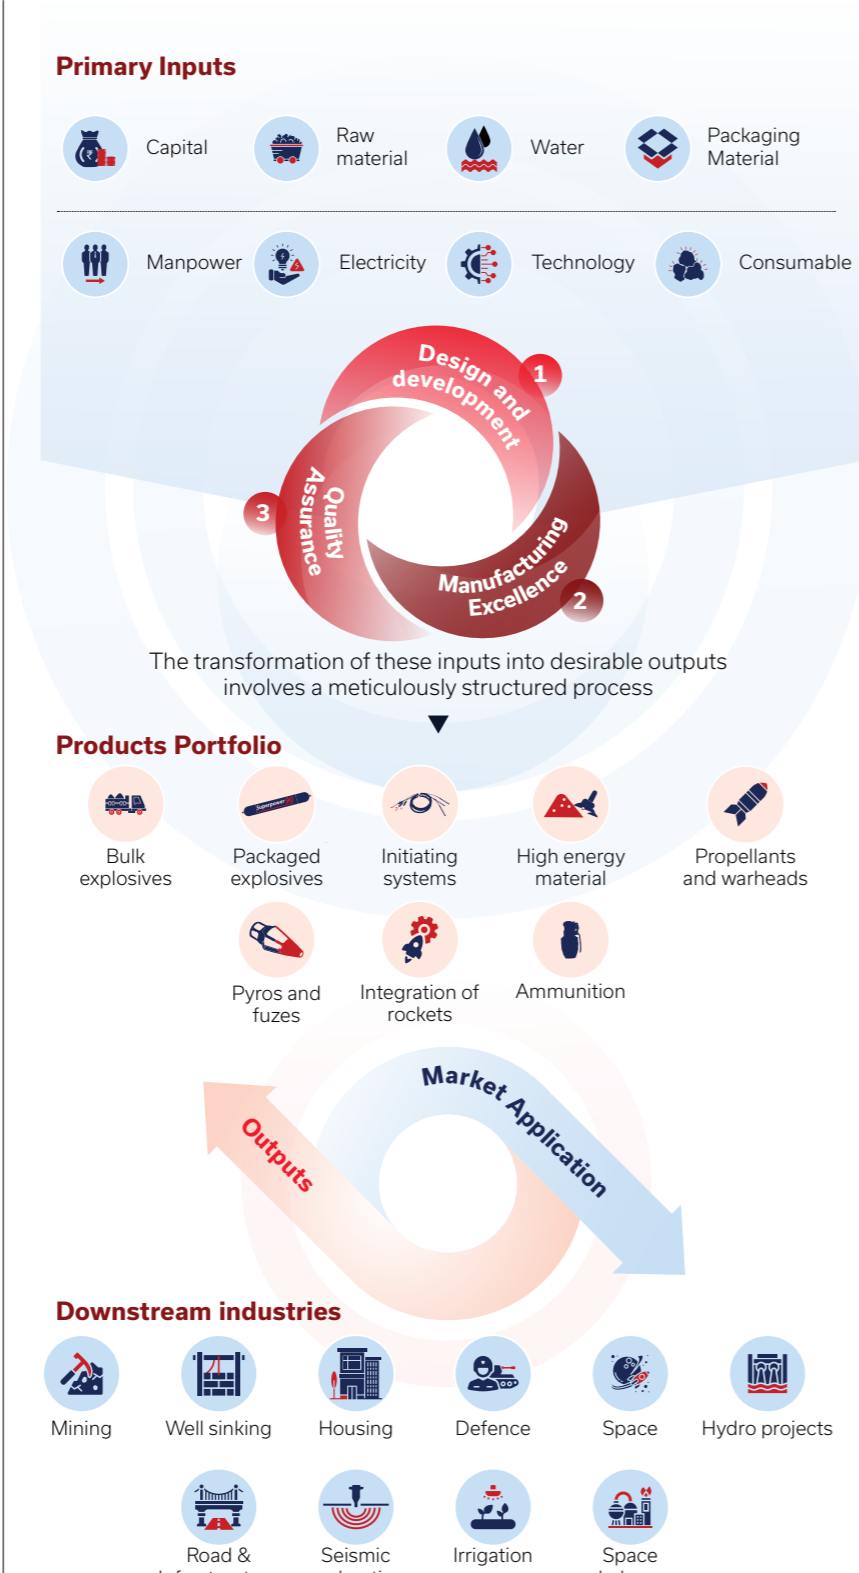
Primary Inputs

Capital

Raw material

Water

Packaging Material

Manpower

Electricity

Technology

Consumable

Design and development

1

Manufacturing Excellence

2

Quality Assurance

3

The transformation of these inputs into desirable outputs involves a meticulously structured process

Products Portfolio

Bulk explosives

Packaged explosives

Initiating systems

High energy material

Propellants and warheads

Pyros and fuzes

Integration of rockets

Ammunition

Market Application

Outputs

Downstream industries

Mining

Well sinking

Housing

Defence

Space

Hydro projects

Road & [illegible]

Seismic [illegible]

Irrigation

Space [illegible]